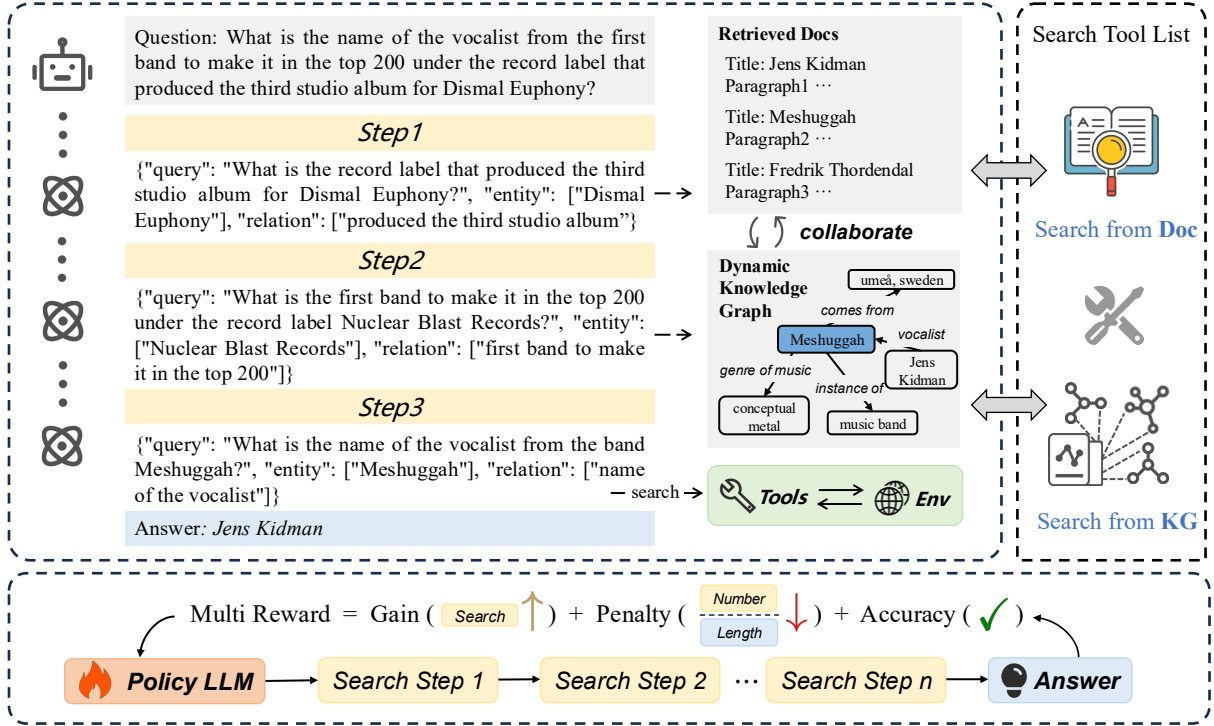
Question: What is the name of the vocalist from the first band to make it in the top 200 under the record label that produced the third studio album for Dismal Euphony?

Step1

{"query": "What is the record label that produced the third studio album for Dismal Euphony?", "entity": ["Dismal Euphony"], "relation": ["produced the third studio album"}

Step2

{"query": "What is the first band to make it in the top 200 under the record label Nuclear Blast Records?", "entity": ["Nuclear Blast Records"], "relation": ["first band to make it in the top 200"]}

Step3

{"query": "What is the name of the vocalist from the band Meshuggah?", "entity": ["Meshuggah"], "relation": ["name of the vocalist"]}

search

Answer: Jens Kidman

Retrieved Docs

Title: Jens Kidman
Paragraph1 ···

Title: Meshuggah
Paragraph2 ···

Title: Fredrik Thordendal
Paragraph3 ···

collaborate

Dynamic Knowledge Graph

umeå, sweden

comes from

Meshuggah

vocalist

Jens Kidman

genre of music

instance of

conceptual metal

music band

Tools

Env

Search Tool List

Search from Doc

Search from KG

Multi Reward = Gain ( Search ) + Penalty ( $\frac{\text{Number}}{\text{Length}}$ ) + Accuracy ( ✓ )

Policy LLM

Search Step 1

Search Step 2

···

Search Step n

Answer